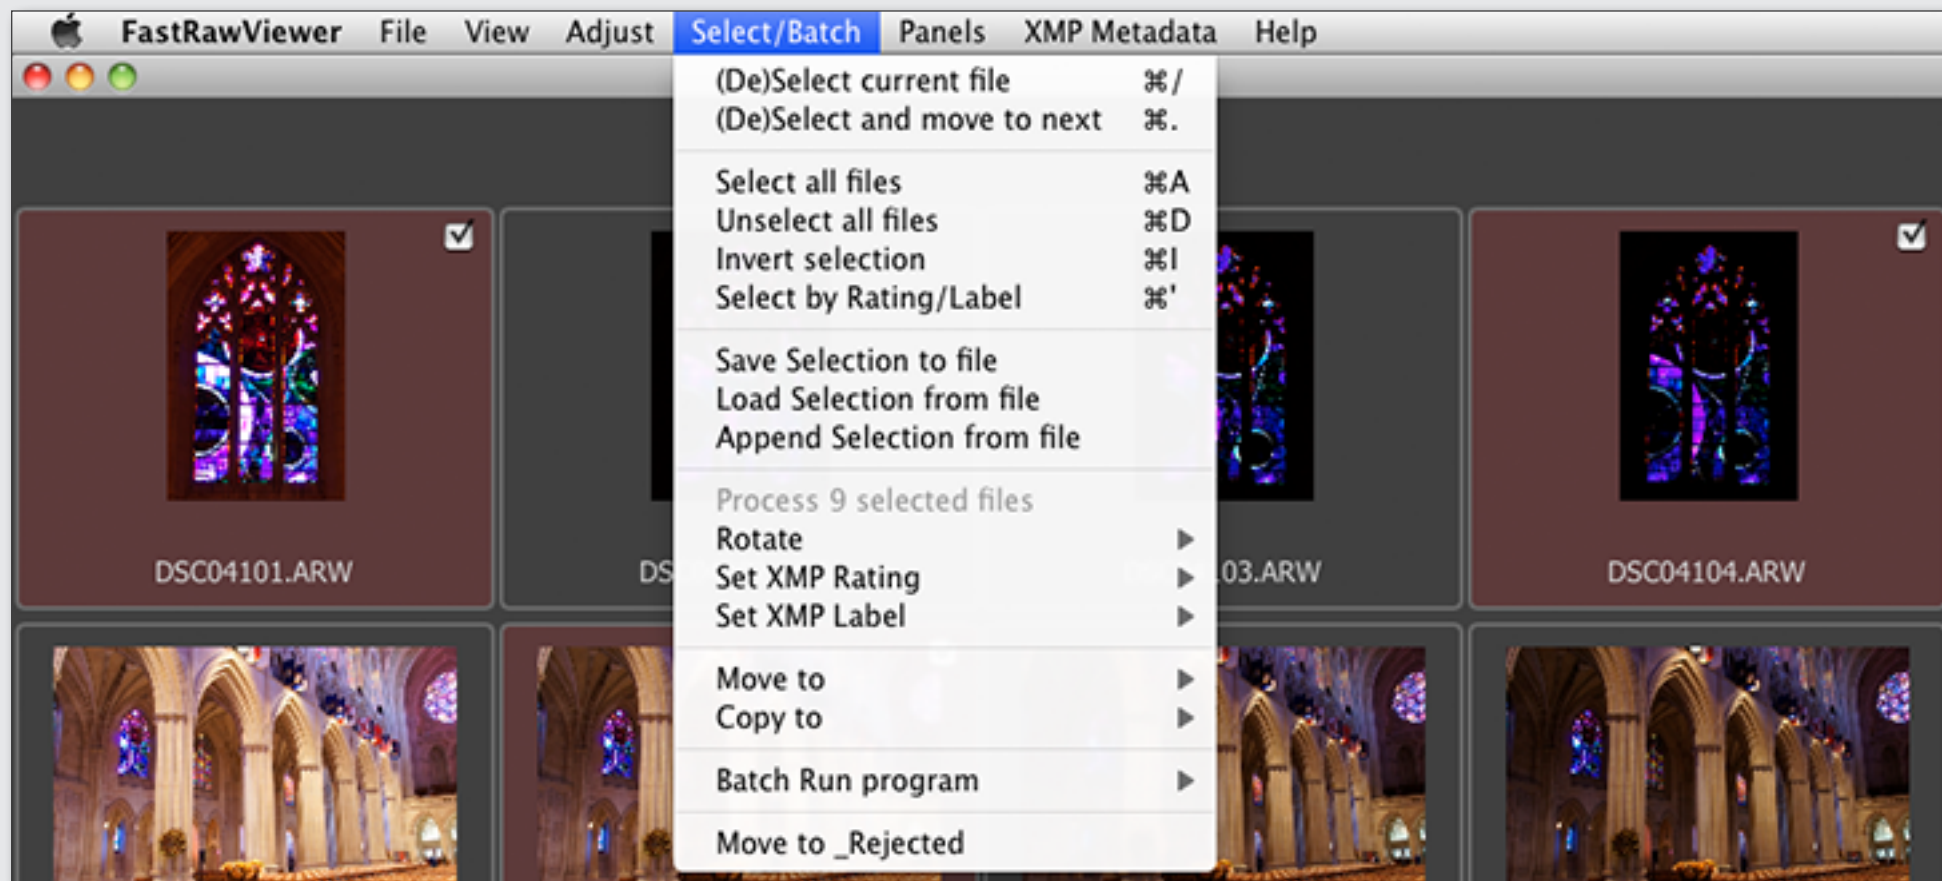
FastRawViewer File View Adjust Select/Batch Panels XMP Metadata Help

(De)Select current file ⌘/
(De)Select and move to next ⌘.

Select all files ⌘A
Unselect all files ⌘D
Invert selection ⌘I
Select by Rating/Label ⌘'

Save Selection to file
Load Selection from file
Append Selection from file

Process 9 selected files
Rotate
Set XMP Rating
Set XMP Label

Move to
Copy to

Batch Run program

Move to _Rejected

DSC04101.ARW
DS
03.ARW
DSC04104.ARW